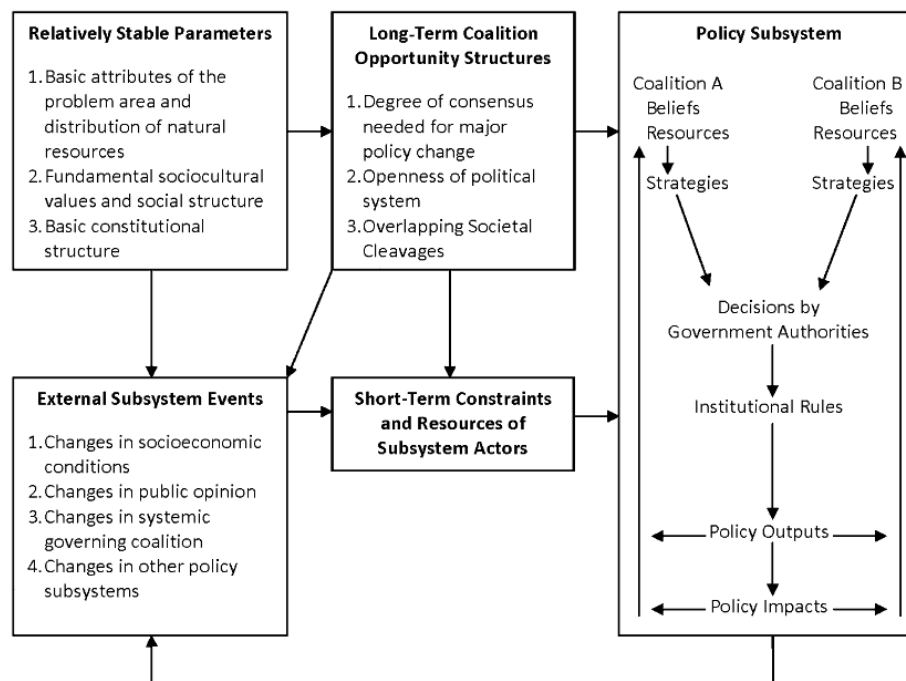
**Relatively Stable Parameters**

1. Basic attributes of the problem area and distribution of natural resources
2. Fundamental sociocultural values and social structure
3. Basic constitutional structure

**Long-Term Coalition Opportunity Structures**

1. Degree of consensus needed for major policy change
2. Openness of political system
3. Overlapping Societal Cleavages

**Policy Subsystem**

Coalition A
Beliefs
Resources

Strategies

Coalition B
Beliefs
Resources

Strategies

Decisions by Government Authorities

Institutional Rules

Policy Outputs

Policy Impacts

**External Subsystem Events**

1. Changes in socioeconomic conditions
2. Changes in public opinion
3. Changes in systemic governing coalition
4. Changes in other policy subsystems

**Short-Term Constraints and Resources of Subsystem Actors**